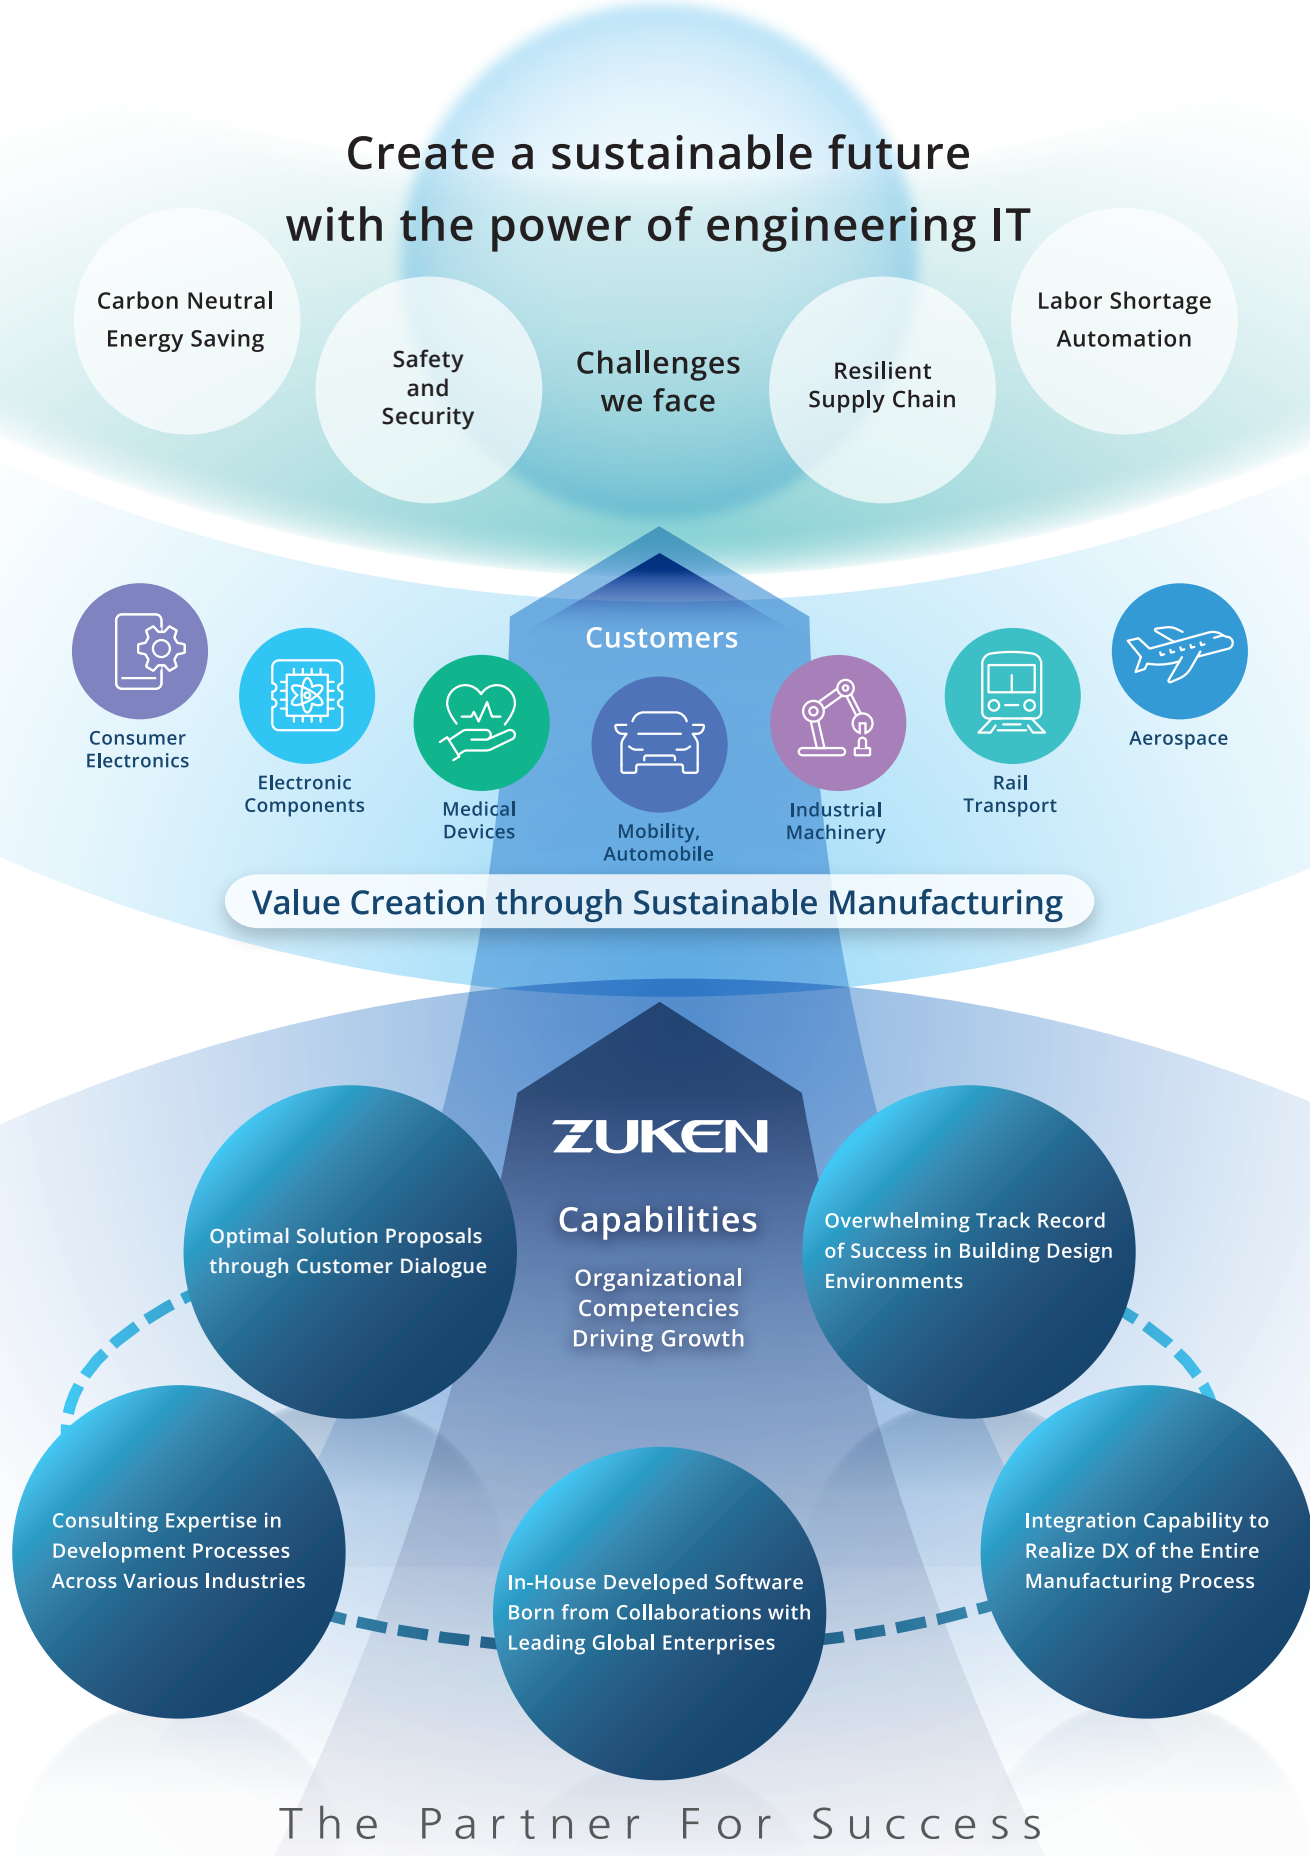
Create a sustainable future with the power of engineering IT

Carbon Neutral Energy Saving

Safety and Security

Challenges we face

Resilient Supply Chain

Labor Shortage Automation

Customers

Consumer Electronics

Electronic Components

Medical Devices

Mobility, Automobile

Industrial Machinery

Rail Transport

Aerospace

Value Creation through Sustainable Manufacturing

ZUKEN

Capabilities

Organizational Competencies Driving Growth

Optimal Solution Proposals through Customer Dialogue

Overwhelming Track Record of Success in Building Design Environments

Consulting Expertise in Development Processes Across Various Industries

In-House Developed Software Born from Collaborations with Leading Global Enterprises

Integration Capability to Realize DX of the Entire Manufacturing Process

The Partner For Success